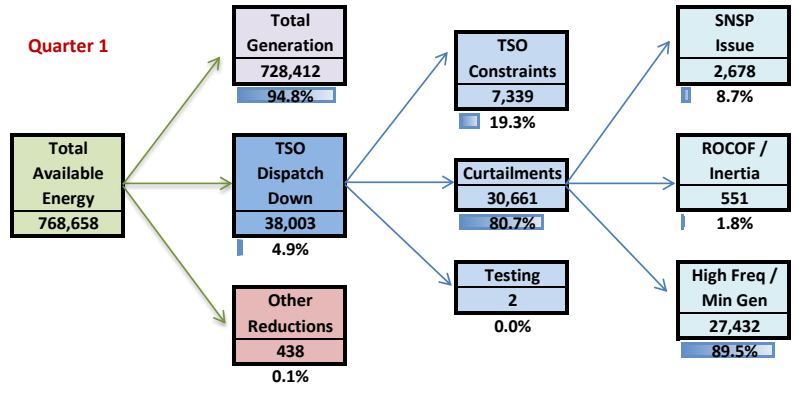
Quarter 1

Total Available Energy
768,658

Total Generation
728,412
94.8%

TSO Dispatch Down
38,003
4.9%

Other Reductions
438
0.1%

TSO Constraints
7,339
19.3%

Curtailments
30,661
80.7%

Testing
2
0.0%

SNSP Issue
2,678
8.7%

ROCOF / Inertia
551
1.8%

High Freq / Min Gen
27,432
89.5%